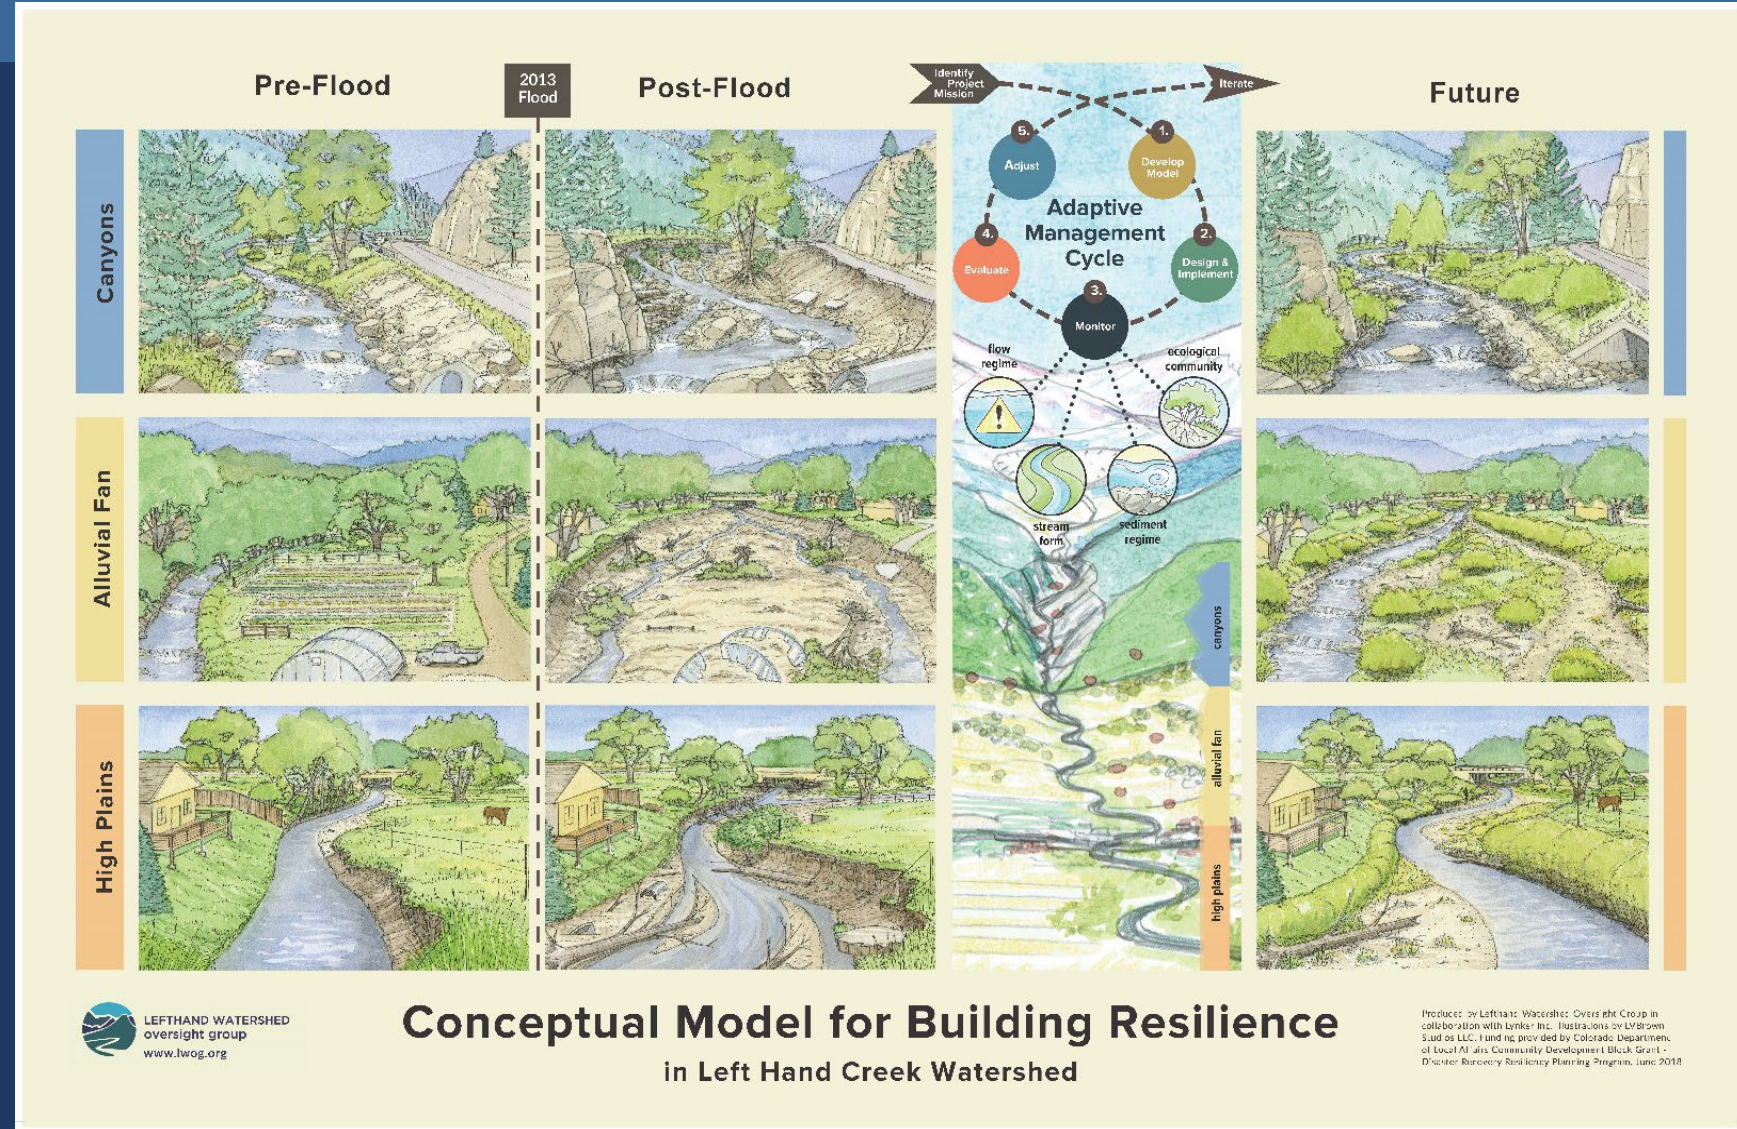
Pre-Flood

2013 Flood

Post-Flood

Identify Project Mission

Iterate

Future

Canyons

Alluvial Fan

High Plains

5. Adjust

1. Develop Model

Adaptive Management Cycle

4. Evaluate

2. Design & Implement

3. Monitor

flow regime

ecological community

stream form

sediment regime

canyons

alluvial fan

high plains

LEFTHAND WATERSHED oversight group
www.lwog.org

Conceptual Model for Building Resilience
in Left Hand Creek Watershed

Produced by Lefthand Watershed Oversight Group in collaboration with Lynker Inc. Illustrations by LVBrown Studios LLC. Funding provided by Colorado Department of Local Affairs Community Development Block Grant - Disaster Recovery Resiliency Planning Program. June 2018